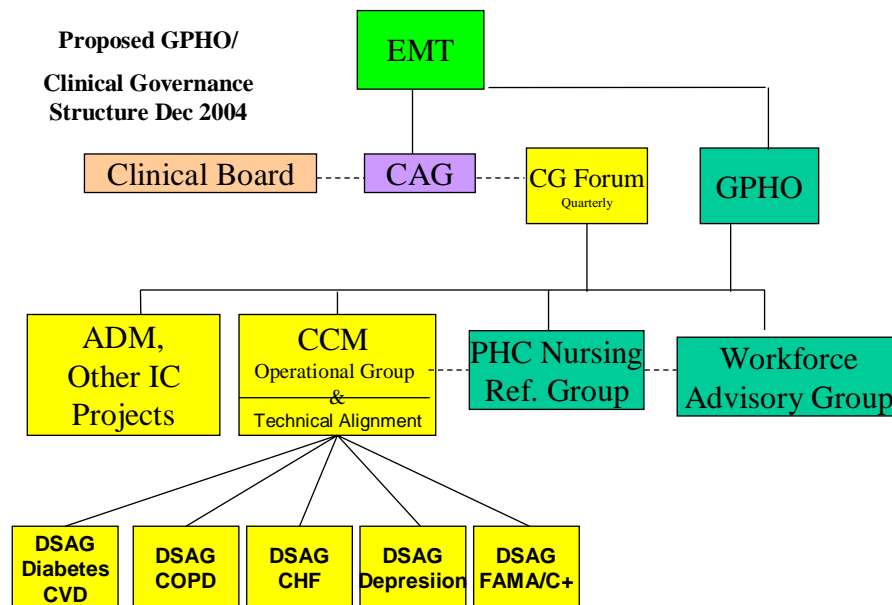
Proposed GPHO/

Clinical Governance Structure Dec 2004

EMT

Clinical Board

CAG

CG Forum
Quarterly

GPHO

ADM, Other IC Projects

CCM
Operational Group
&
Technical Alignment

PHC Nursing Ref. Group

Workforce Advisory Group

DSAG Diabetes CVD

DSAG COPD

DSAG CHF

DSAG Depresiion

DSAG FAMA/C+